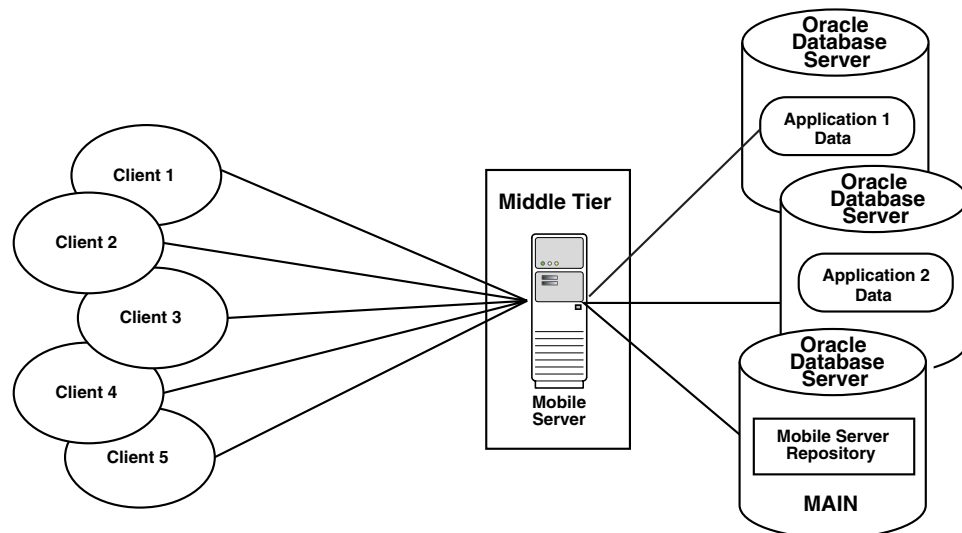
Client 1
Client 2
Client 3
Client 4
Client 5

Middle Tier
Mobile Server

Oracle Database Server
Application 1 Data

Oracle Database Server
Application 2 Data

Oracle Database Server
Mobile Server Repository
MAIN